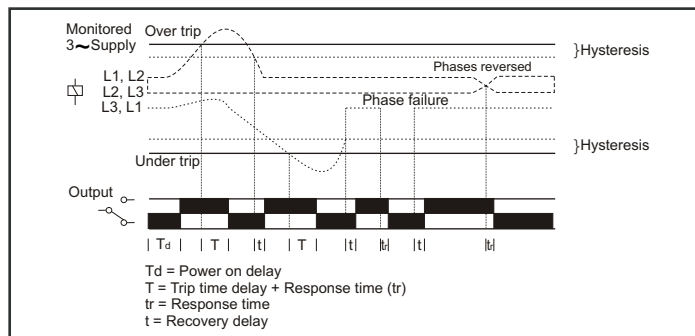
Monitored 3~Supply

Over trip

}Hysteresis

L1, L2

L2, L3

L3, L1

Phases reversed

Phase failure

}Hysteresis

Under trip

Output

| Td | | T | |t| | T | |t| |tr| |t| |tr|

Td = Power on delay
T = Trip time delay + Response time (tr)
tr = Response time
t = Recovery delay